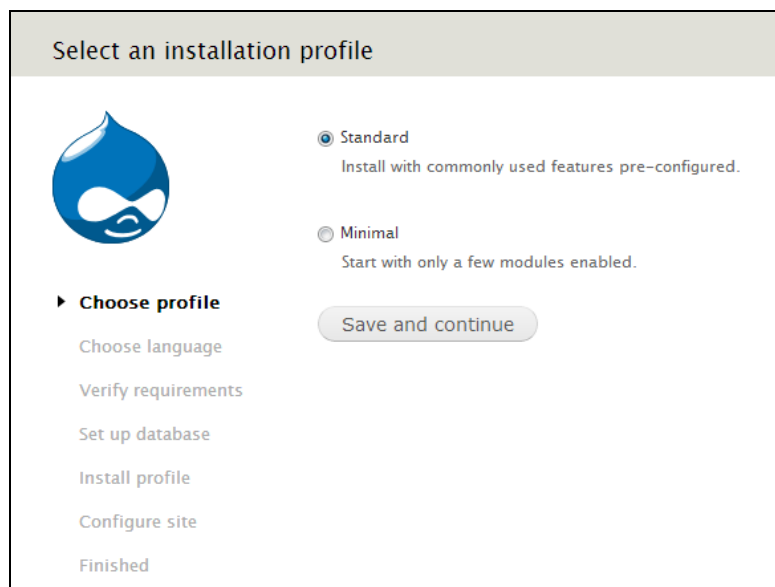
Select an installation profile

Standard
Install with commonly used features pre-configured.

Minimal
Start with only a few modules enabled.

Save and continue

Choose profile
Choose language
Verify requirements
Set up database
Install profile
Configure site
Finished